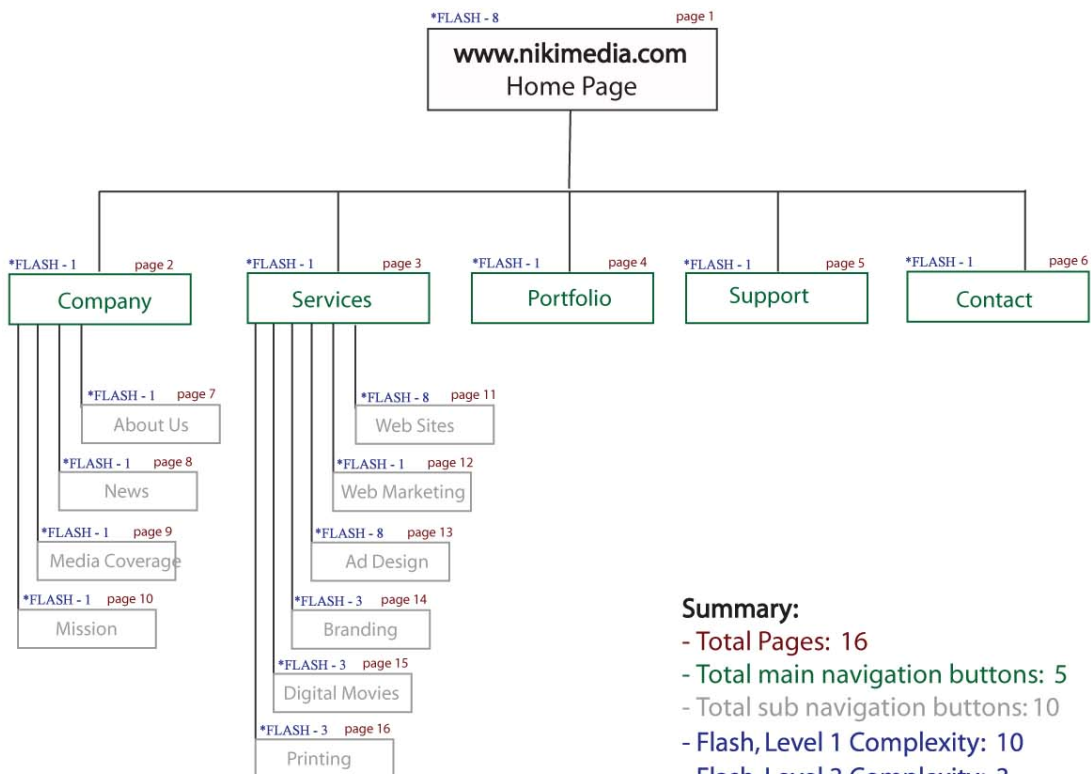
*FLASH - 8 page 1
www.nikimedia.com
Home Page

*FLASH - 1 page 2
Company

*FLASH - 1 page 3
Services

*FLASH - 1 page 4
Portfolio

*FLASH - 1 page 5
Support

*FLASH - 1 page 6
Contact

*FLASH - 1 page 7
About Us

*FLASH - 1 page 8
News

*FLASH - 1 page 9
Media Coverage

*FLASH - 1 page 10
Mission

*FLASH - 8 page 11
Web Sites

*FLASH - 1 page 12
Web Marketing

*FLASH - 8 page 13
Ad Design

*FLASH - 3 page 14
Branding

*FLASH - 3 page 15
Digital Movies

*FLASH - 3 page 16
Printing

Summary:
- Total Pages: 16
- Total main navigation buttons: 5
- Total sub navigation buttons: 10
- Flash, Level 1 Complexity: 10
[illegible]